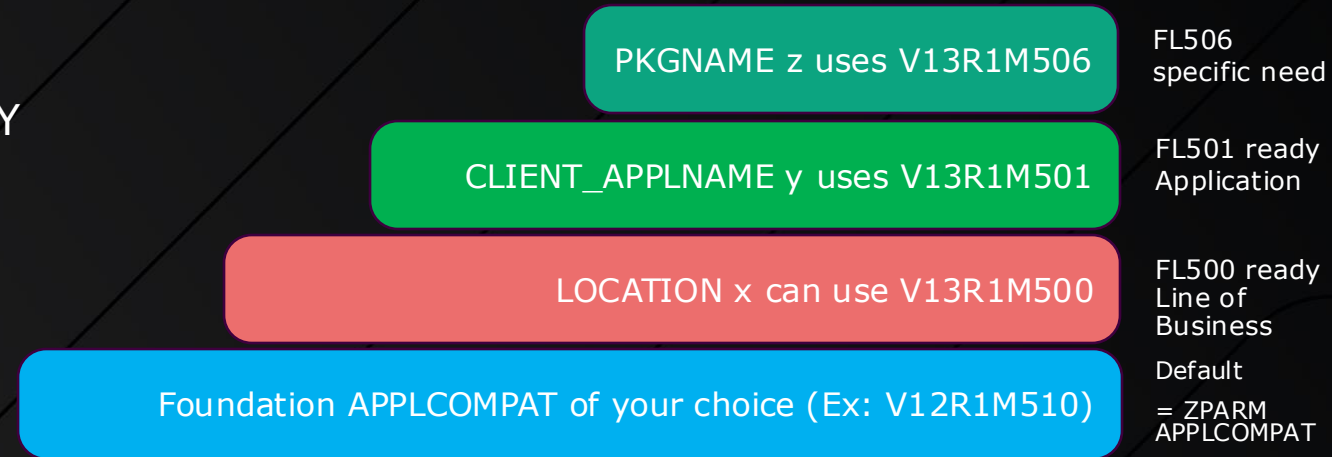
Y

PKGNAME z uses V13R1M506

FL506
specific need

CLIENT_APPLNAME y uses V13R1M501

FL501 ready
Application

LOCATION x can use V13R1M500

FL500 ready
Line of
Business

Foundation APPLCOMPAT of your choice (Ex: V12R1M510)

Default

= ZPARM
APPLCOMPAT